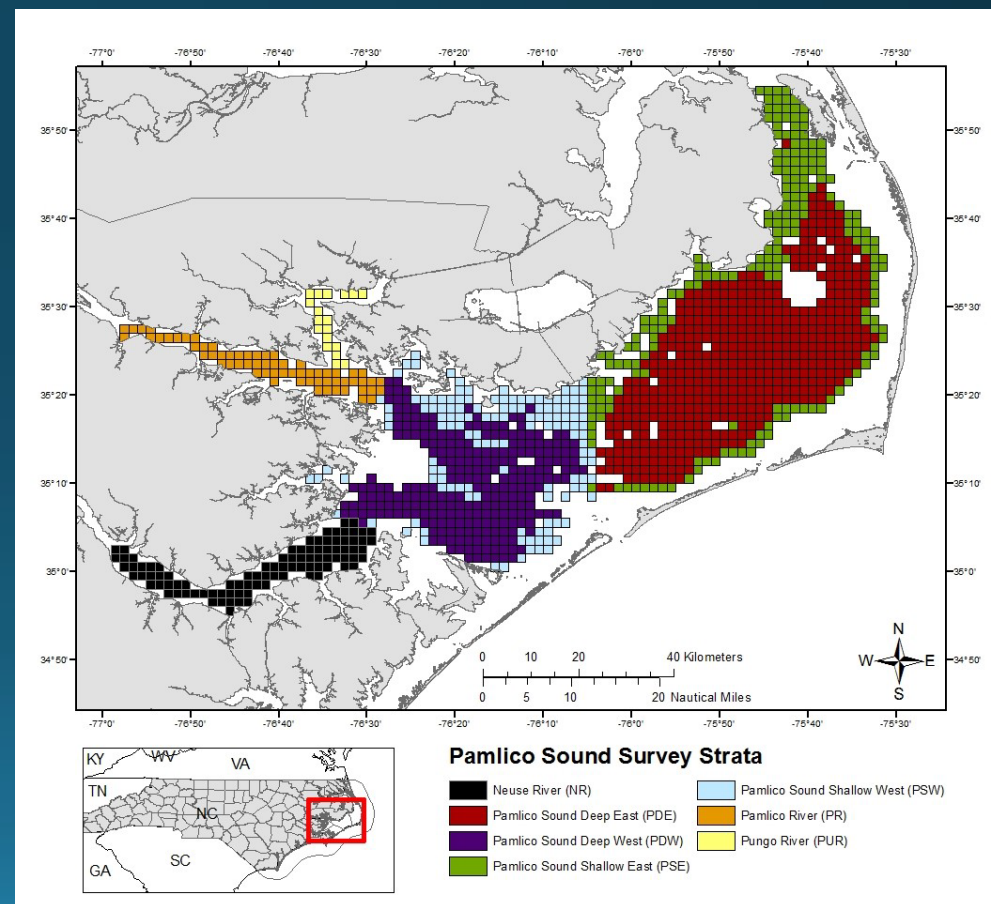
-77°0' -76°50' -76°40' -76°30' -76°20' -76°10' -76°0' -75°50' -75°40' -75°30'

35°50' 35°40' 35°30' 35°20' 35°10' 35°0' 34°50'

35°50' 35°40' 35°30' 35°20' 35°10' 35°0' 34°50'

0 10 20 40 Kilometers
0 5 10 20 Nautical Miles

N
W E
S

-77°0' -76°50' -76°40' -76°30' -76°20' -76°10' -76°0' -75°50' -75°40' -75°30'

KY WV VA
TN NC
GA SC

Pamlico Sound Survey Strata

Neuse River (NR)
Pamlico Sound Deep East (PDE)
Pamlico Sound Deep West (PDW)
Pamlico Sound Shallow East (PSE)
Pamlico Sound Shallow West (PSW)
Pamlico River (PR)
Pungo River (PUR)